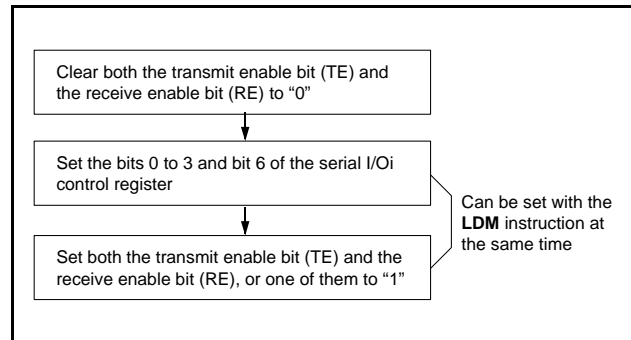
Clear both the transmit enable bit (TE) and the receive enable bit (RE) to “0”

Set the bits 0 to 3 and bit 6 of the serial I/Oi control register

Set both the transmit enable bit (TE) and the receive enable bit (RE), or one of them to “1”

Can be set with the **LDM** instruction at the same time